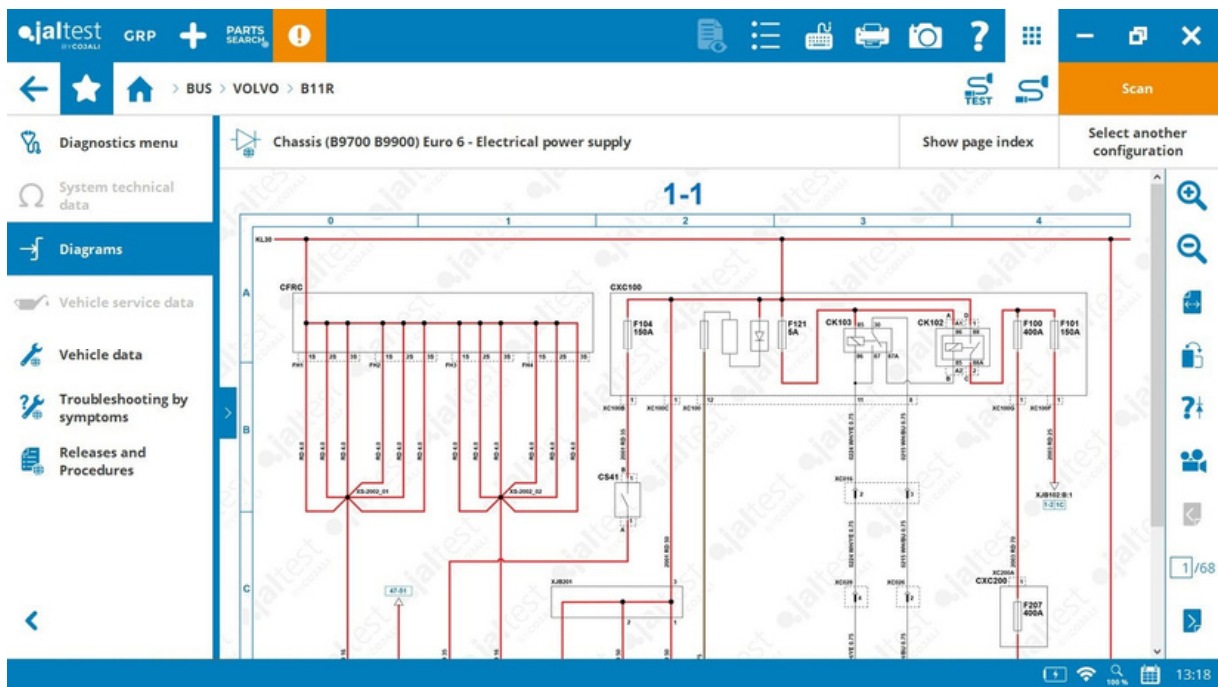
jaltest BY COJALI GRP PARTS SEARCH

BUS > VOLVO > B11R

TEST

Scan

Diagnostics menu

System technical data

Diagrams

Vehicle service data

Vehicle data

Troubleshooting by symptoms

Releases and Procedures

Chassis (B9700 B9900) Euro 6 - Electrical power supply

Show page index

Select another configuration

1-1

| 0 | 1 | 2 | 3 | 4 |
|---|---|---|---|---|

A

B

C

KL30

CFRC

CXC100

F104 150A

F121 5A

CK103

CK102

F100 400A

F101 150A

FH1 FH2 FH3 FH4

XS-2002_01

XS-2002_02

CS41

XC100B XC100C XC100 XC100G XC100F

XJB102:B:1

1-2:1C

XC016

XC025 XC026

XC200A

CXC200

F207 400A

XJB301

47-01

1/68

100%

13:18